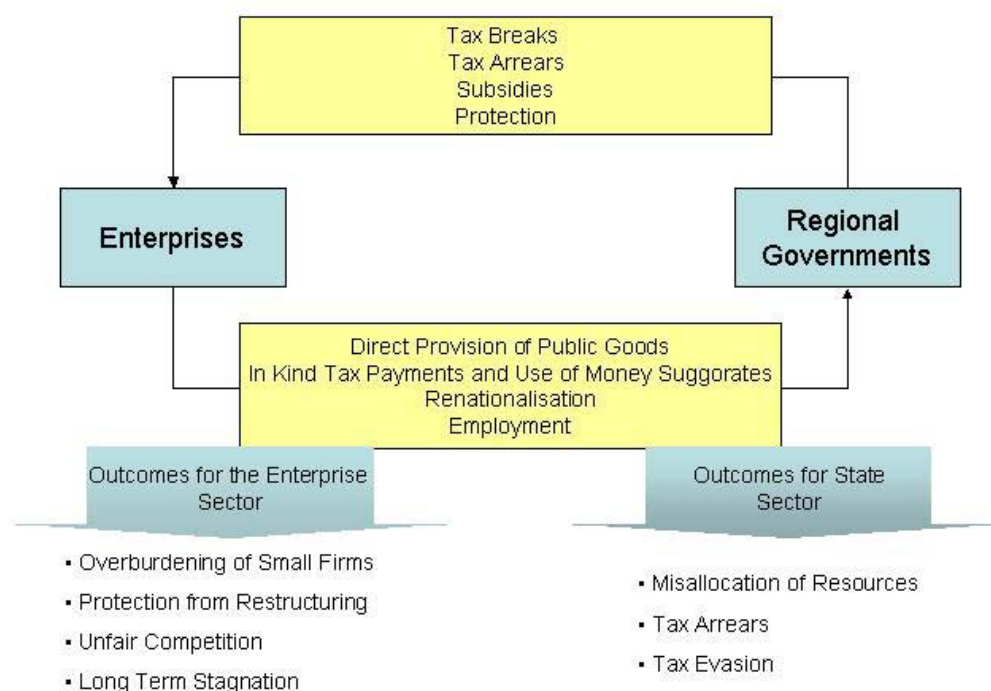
Tax Breaks
Tax Arrears
Subsidies
Protection

Enterprises

Regional Governments

Direct Provision of Public Goods
In Kind Tax Payments and Use of Money Suggorates
Renationalisation
Employment

Outcomes for the Enterprise Sector

- Overburdening of Small Firms
- Protection from Restructuring
- Unfair Competition
- Long Term Stagnation

Outcomes for State Sector

- Misallocation of Resources
- Tax Arrears
- Tax Evasion